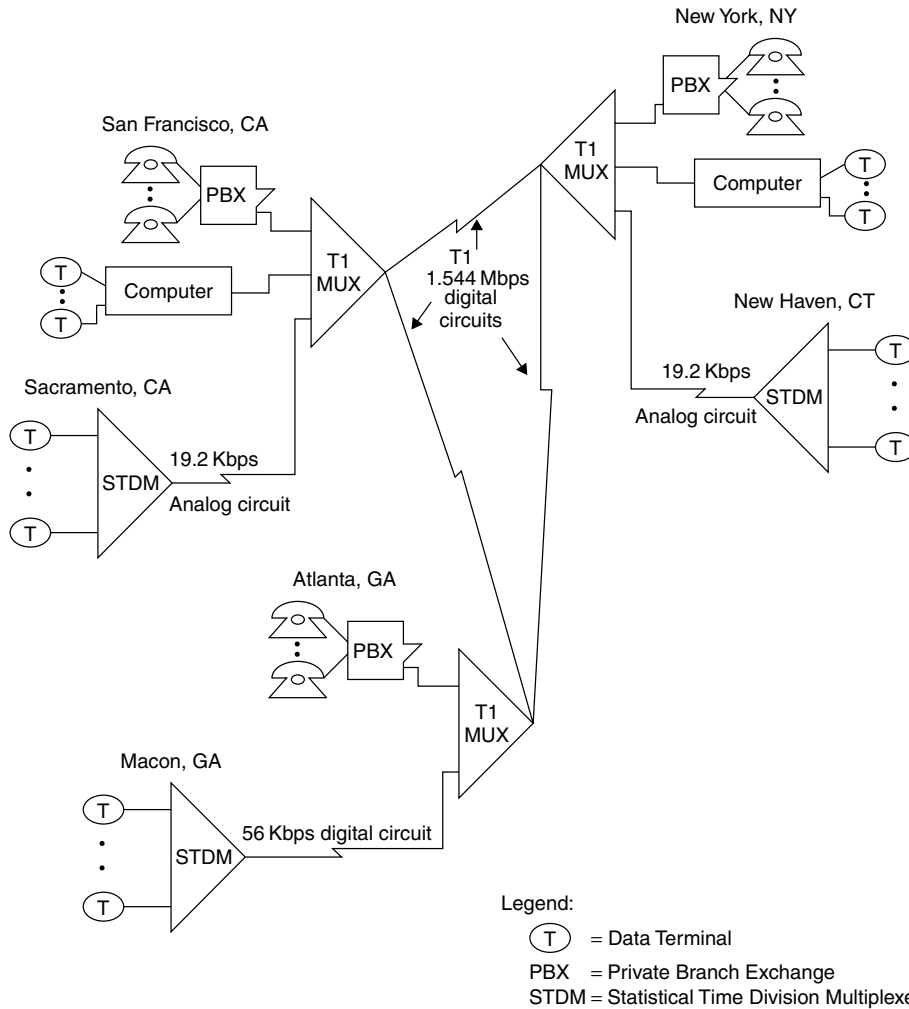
New York, NY

PBX

T1 MUX

Computer

T

T

San Francisco, CA

PBX

T

Computer

T

T1 MUX

T1 1.544 Mbps digital circuits

New Haven, CT

19.2 Kbps

STDM

Analog circuit

T

T

Sacramento, CA

T

STDM

19.2 Kbps

Analog circuit

T

Atlanta, GA

PBX

T1 MUX

Macon, GA

T

STDM

56 Kbps digital circuit

T

Legend:

T = Data Terminal

PBX = Private Branch Exchange

STDM = Statistical Time Division Multiplexe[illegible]